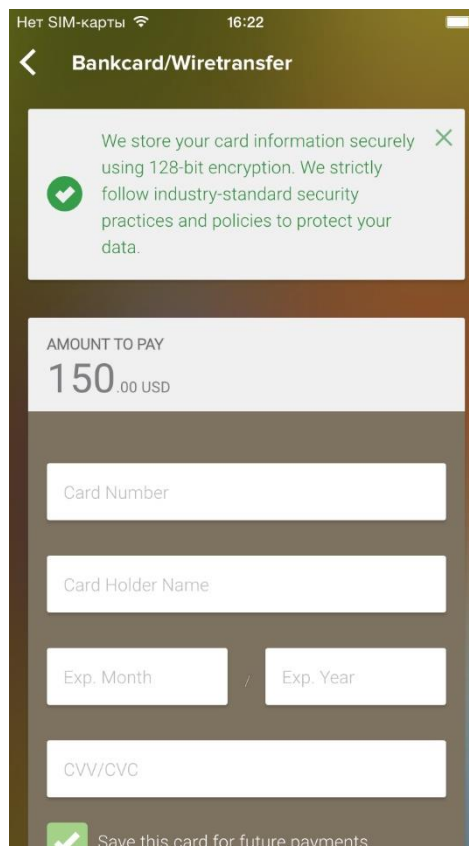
Нет SIM-карты 16:22

Bankcard/Wiretransfer

We store your card information securely using 128-bit encryption. We strictly follow industry-standard security practices and policies to protect your data.

AMOUNT TO PAY
150.00 USD

Card Number

Card Holder Name

Exp. Month / Exp. Year

CVV/CVC

Save this card for future payments